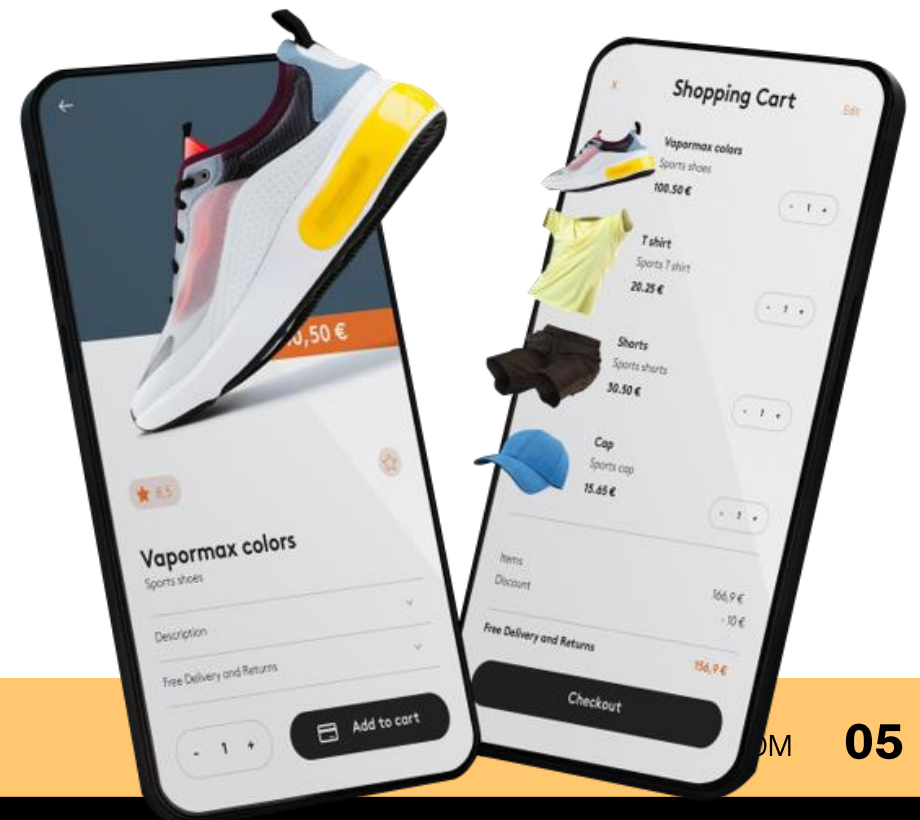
←

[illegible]0,50 €

4.5

Vapormax colors
Sports shoes

Description

Free Delivery and Returns

- 1 +

Add to cart

×

Shopping Cart

Edit

Vapormax colors
Sports shoes
100.50 €

- 1 +

T shirt
Sports T shirt
20.25 €

- 1 +

Shorts
Sports shorts
30.50 €

- 1 +

Cap
Sports cap
15.65 €

- 1 +

Items
Discount

166,9 €
- 10 €

Free Delivery and Returns

156,9 €

Checkout

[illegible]OM

05